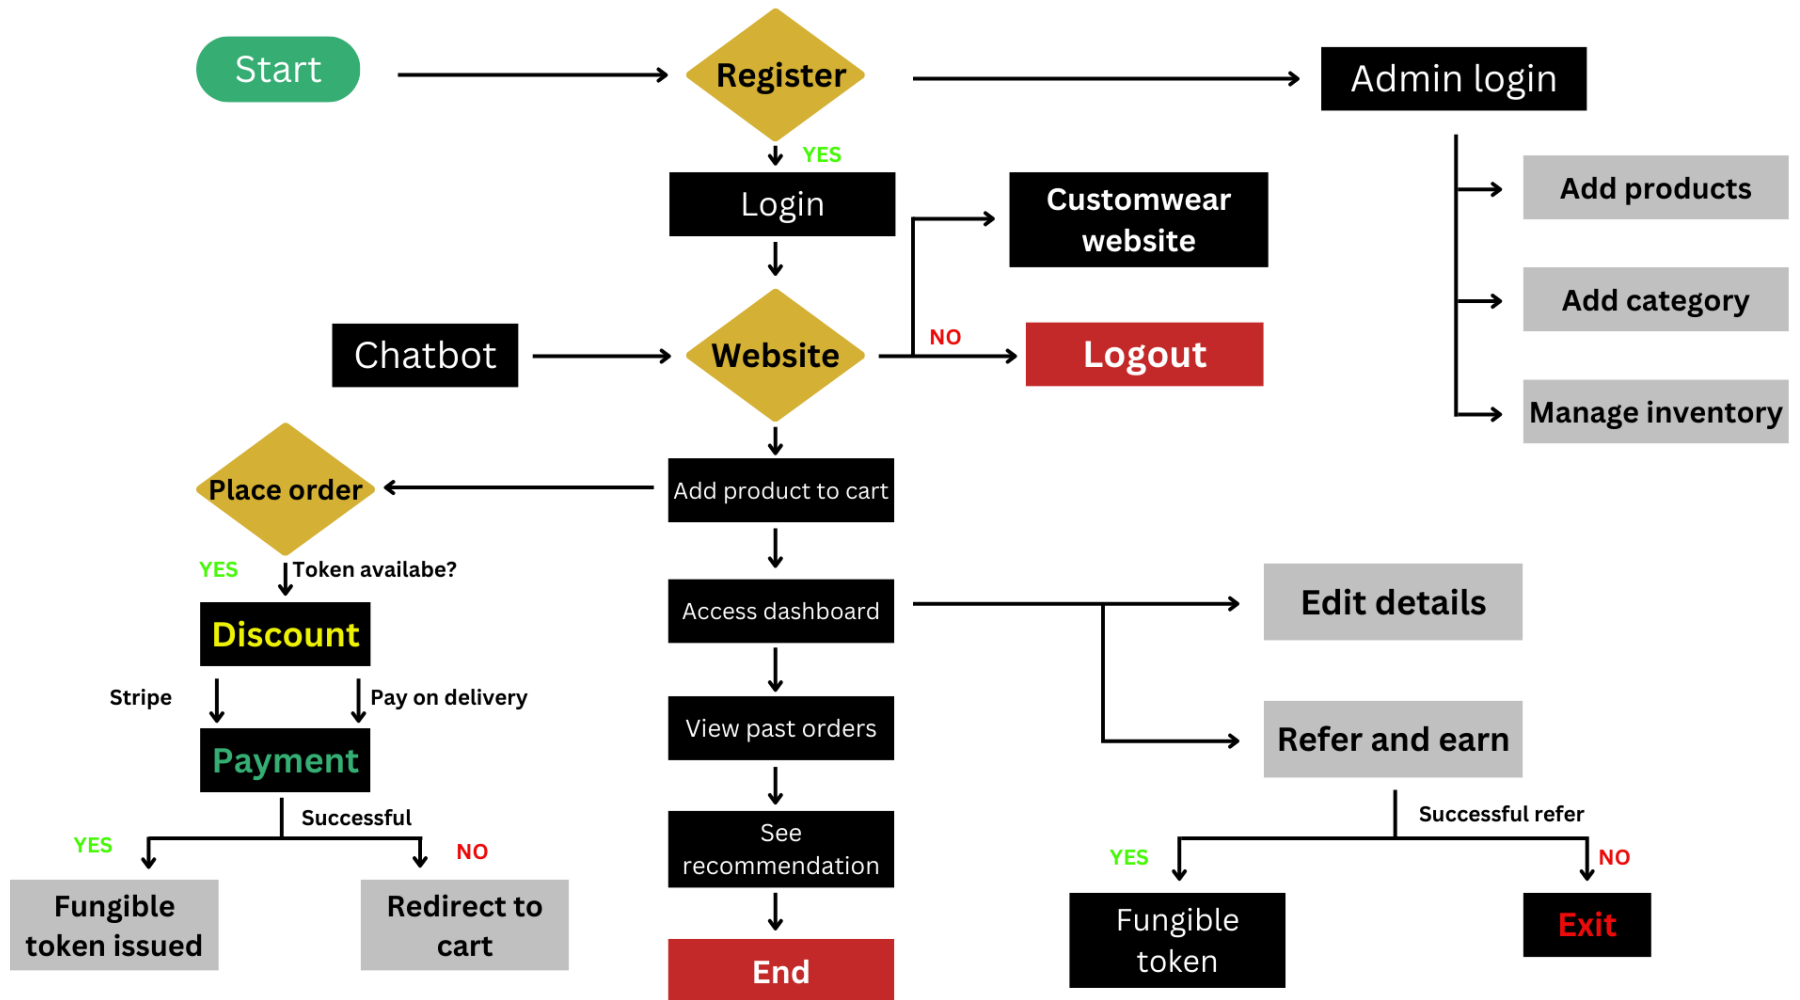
Start

Register

Admin login

YES

Login

Customwear website

Add products

Add category

Manage inventory

Chatbot

Website

NO

Logout

Place order

Add product to cart

YES

Token availabe?

Discount

Access dashboard

Edit details

Stripe

Pay on delivery

Payment

View past orders

Refer and earn

Successful

YES

NO

Fungible token issued

Redirect to cart

See recommendation

Successful refer

YES

NO

Fungible token

Exit

End